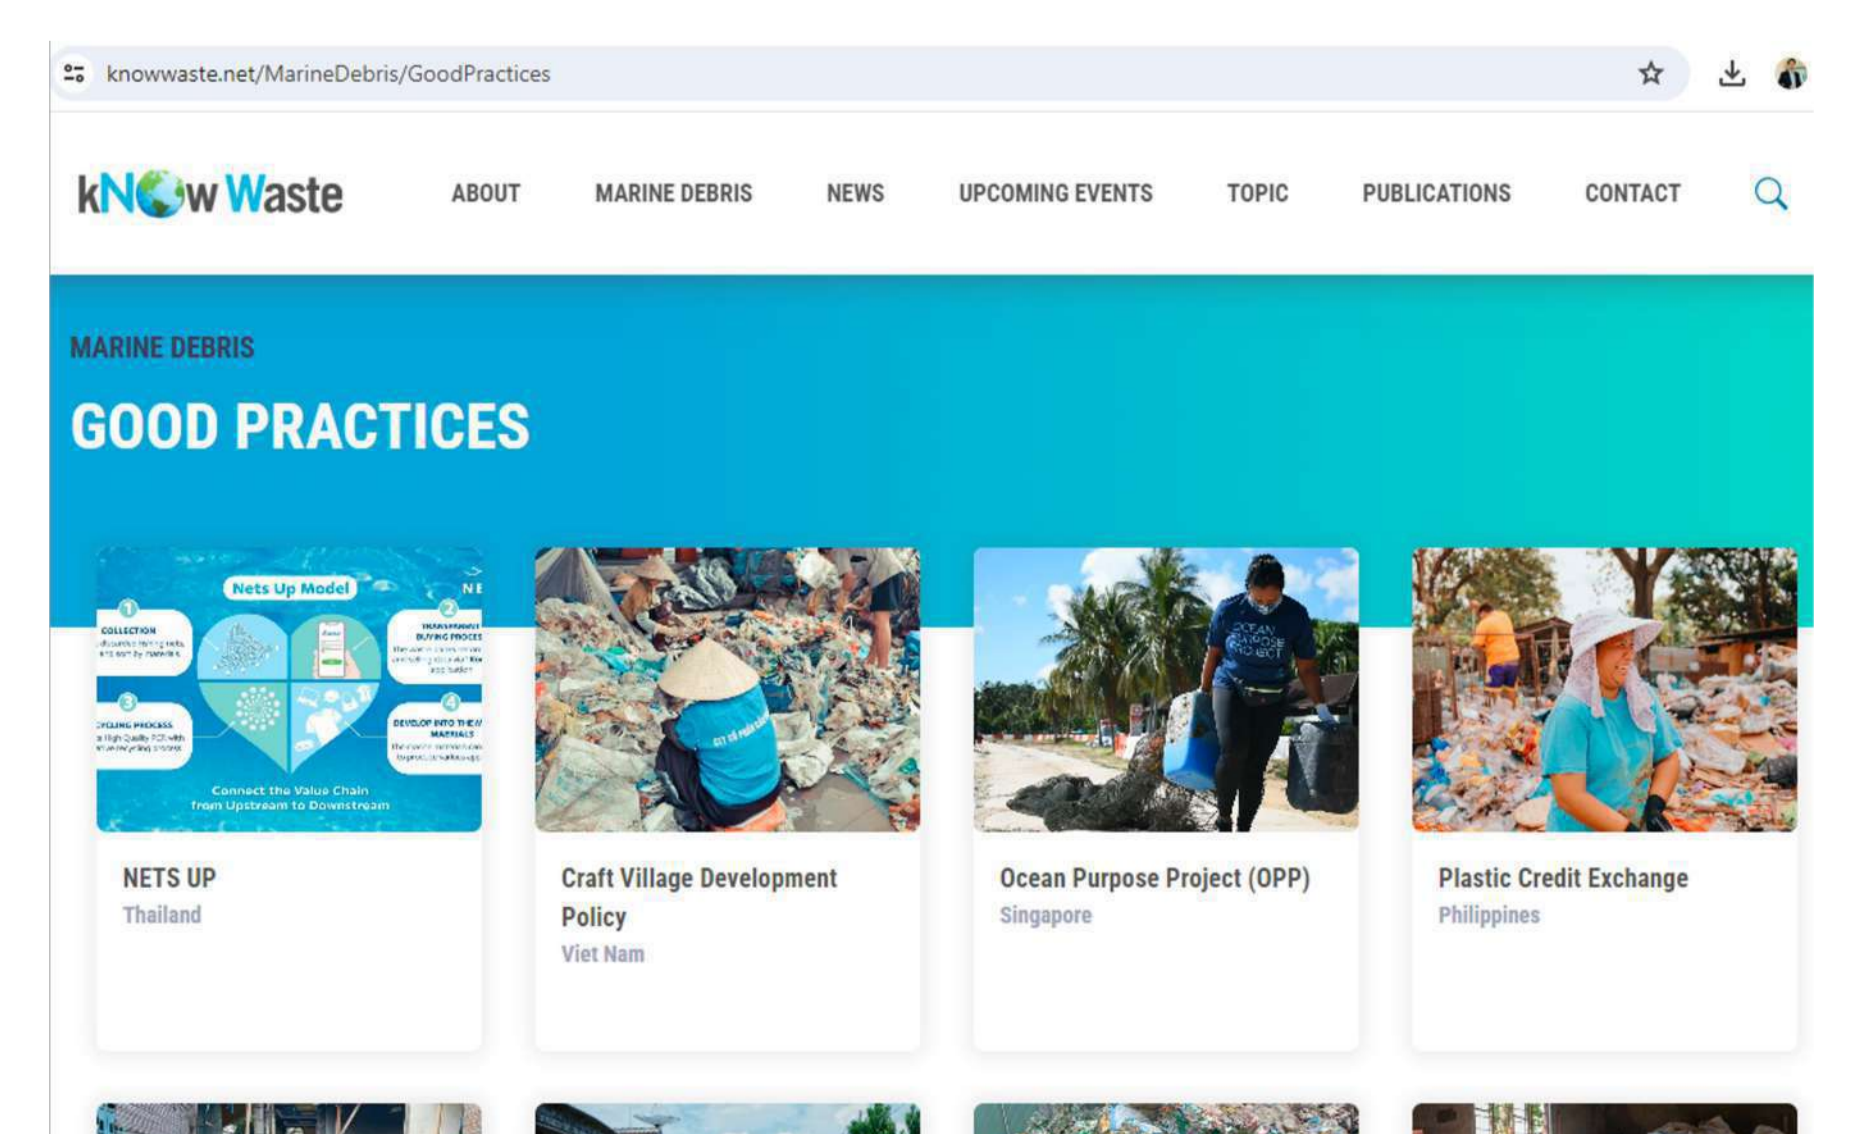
knowwaste.net/MarineDebris/GoodPractices

kNOw Waste

ABOUT MARINE DEBRIS NEWS UPCOMING EVENTS TOPIC PUBLICATIONS CONTACT

MARINE DEBRIS

GOOD PRACTICES

Nets Up Model

1 COLLECTION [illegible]

2 TRANSPARENT BUYING PROCESS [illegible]

3 CYCLING PROCESS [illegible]

4 DEVELOP INTO THE MATERIALS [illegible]

Connect the Value Chain from Upstream to Downstream

NETS UP
Thailand

Craft Village Development Policy
Viet Nam

Ocean Purpose Project (OPP)
Singapore

Plastic Credit Exchange
Philippines